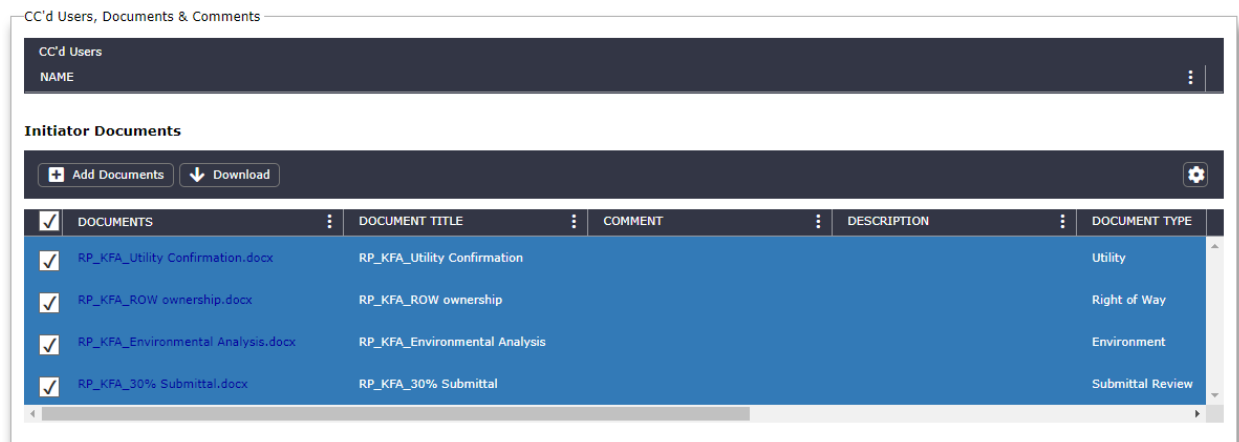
CC'd Users, Documents & Comments

CC'd Users

NAME

Initiator Documents

Add Documents | Download

| DOCUMENTS | DOCUMENT TITLE | COMMENT | DESCRIPTION | DOCUMENT TYPE |
|---|---|---|---|---|
| RP_KFA_Utility Confirmation.docx | RP_KFA_Utility Confirmation | | | Utility |
| RP_KFA_ROW ownership.docx | RP_KFA_ROW ownership | | | Right of Way |
| RP_KFA_Environmental Analysis.docx | RP_KFA_Environmental Analysis | | | Environment |
| RP_KFA_30% Submittal.docx | RP_KFA_30% Submittal | | | Submittal Review |